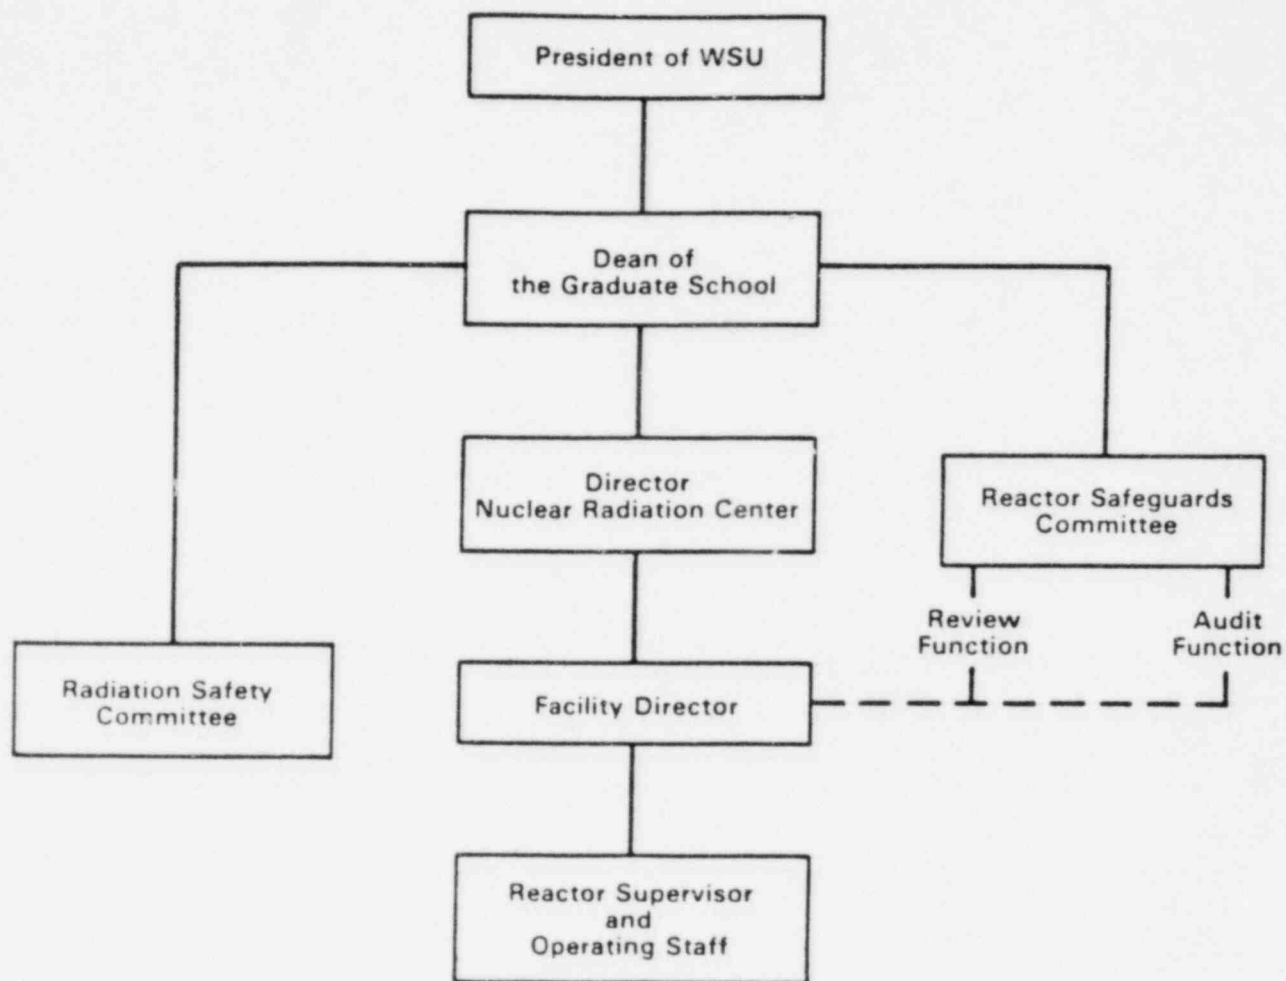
President of WSU

Dean of the Graduate School

Director Nuclear Radiation Center

Reactor Safeguards Committee

Review Function

Audit Function

Radiation Safety Committee

Facility Director

Reactor Supervisor and Operating Staff